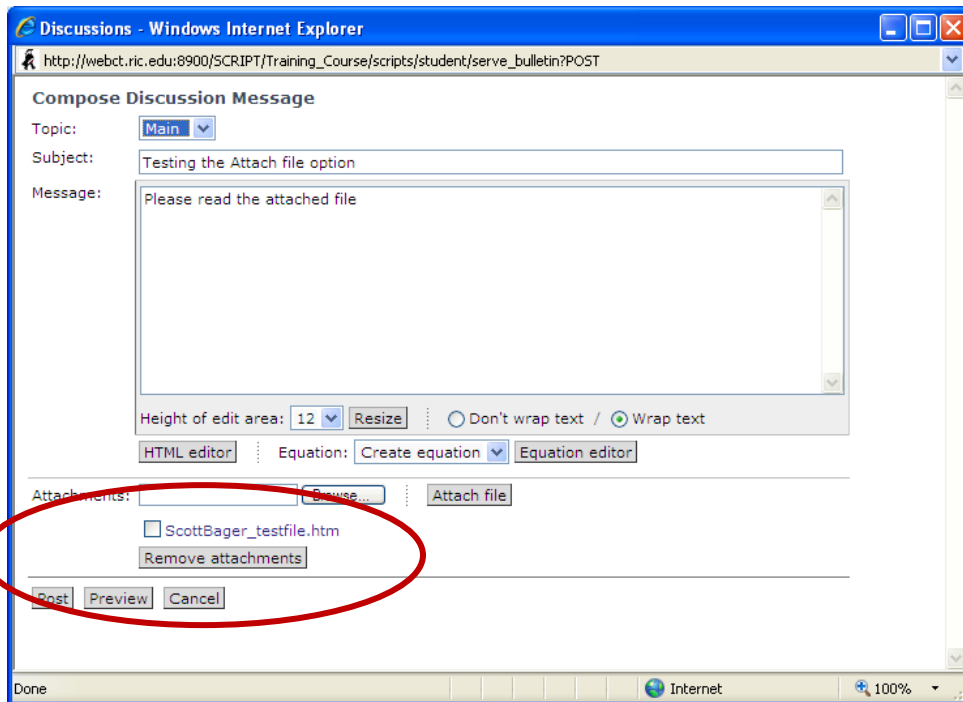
Discussions - Windows Internet Explorer

http://webct.ric.edu:8900/SCRIPT/Training_Course/scripts/student/serve_bulletin?POST

Compose Discussion Message

Topic: Main

Subject: Testing the Attach file option

Message: Please read the attached file

Height of edit area: 12 Resize Don't wrap text / Wrap text

HTML editor Equation: Create equation Equation editor

Attachments: Browse... Attach file

ScottBager_testfile.htm

Remove attachments

Post Preview Cancel

Done Internet 100%